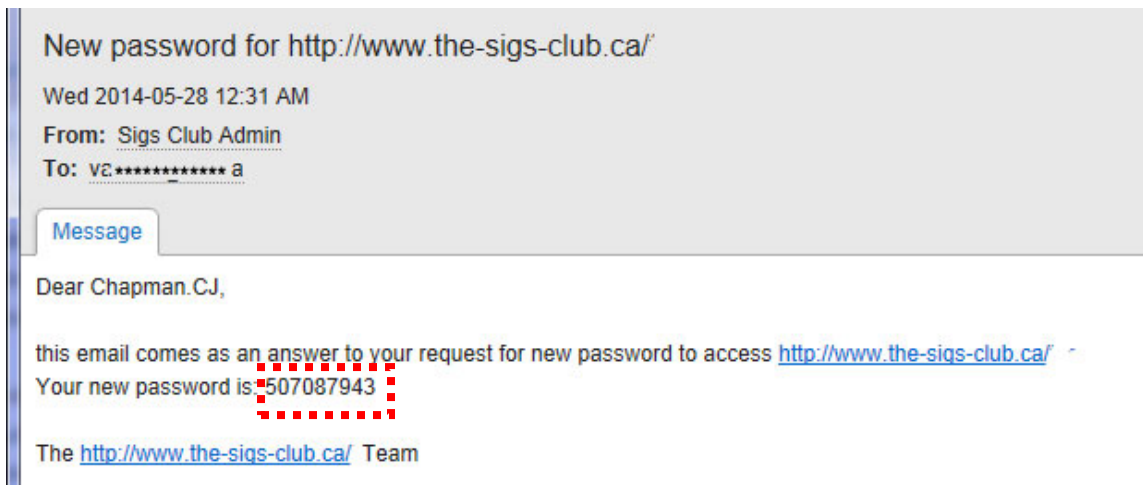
New password for http://www.the-sigs-club.ca/

Wed 2014-05-28 12:31 AM

From: Sigs Club Admin

To: va************* a

Message

Dear Chapman.CJ,

this email comes as an answer to your request for new password to access http://www.the-sigs-club.ca/

Your new password is 507087943

The http://www.the-sigs-club.ca/ Team